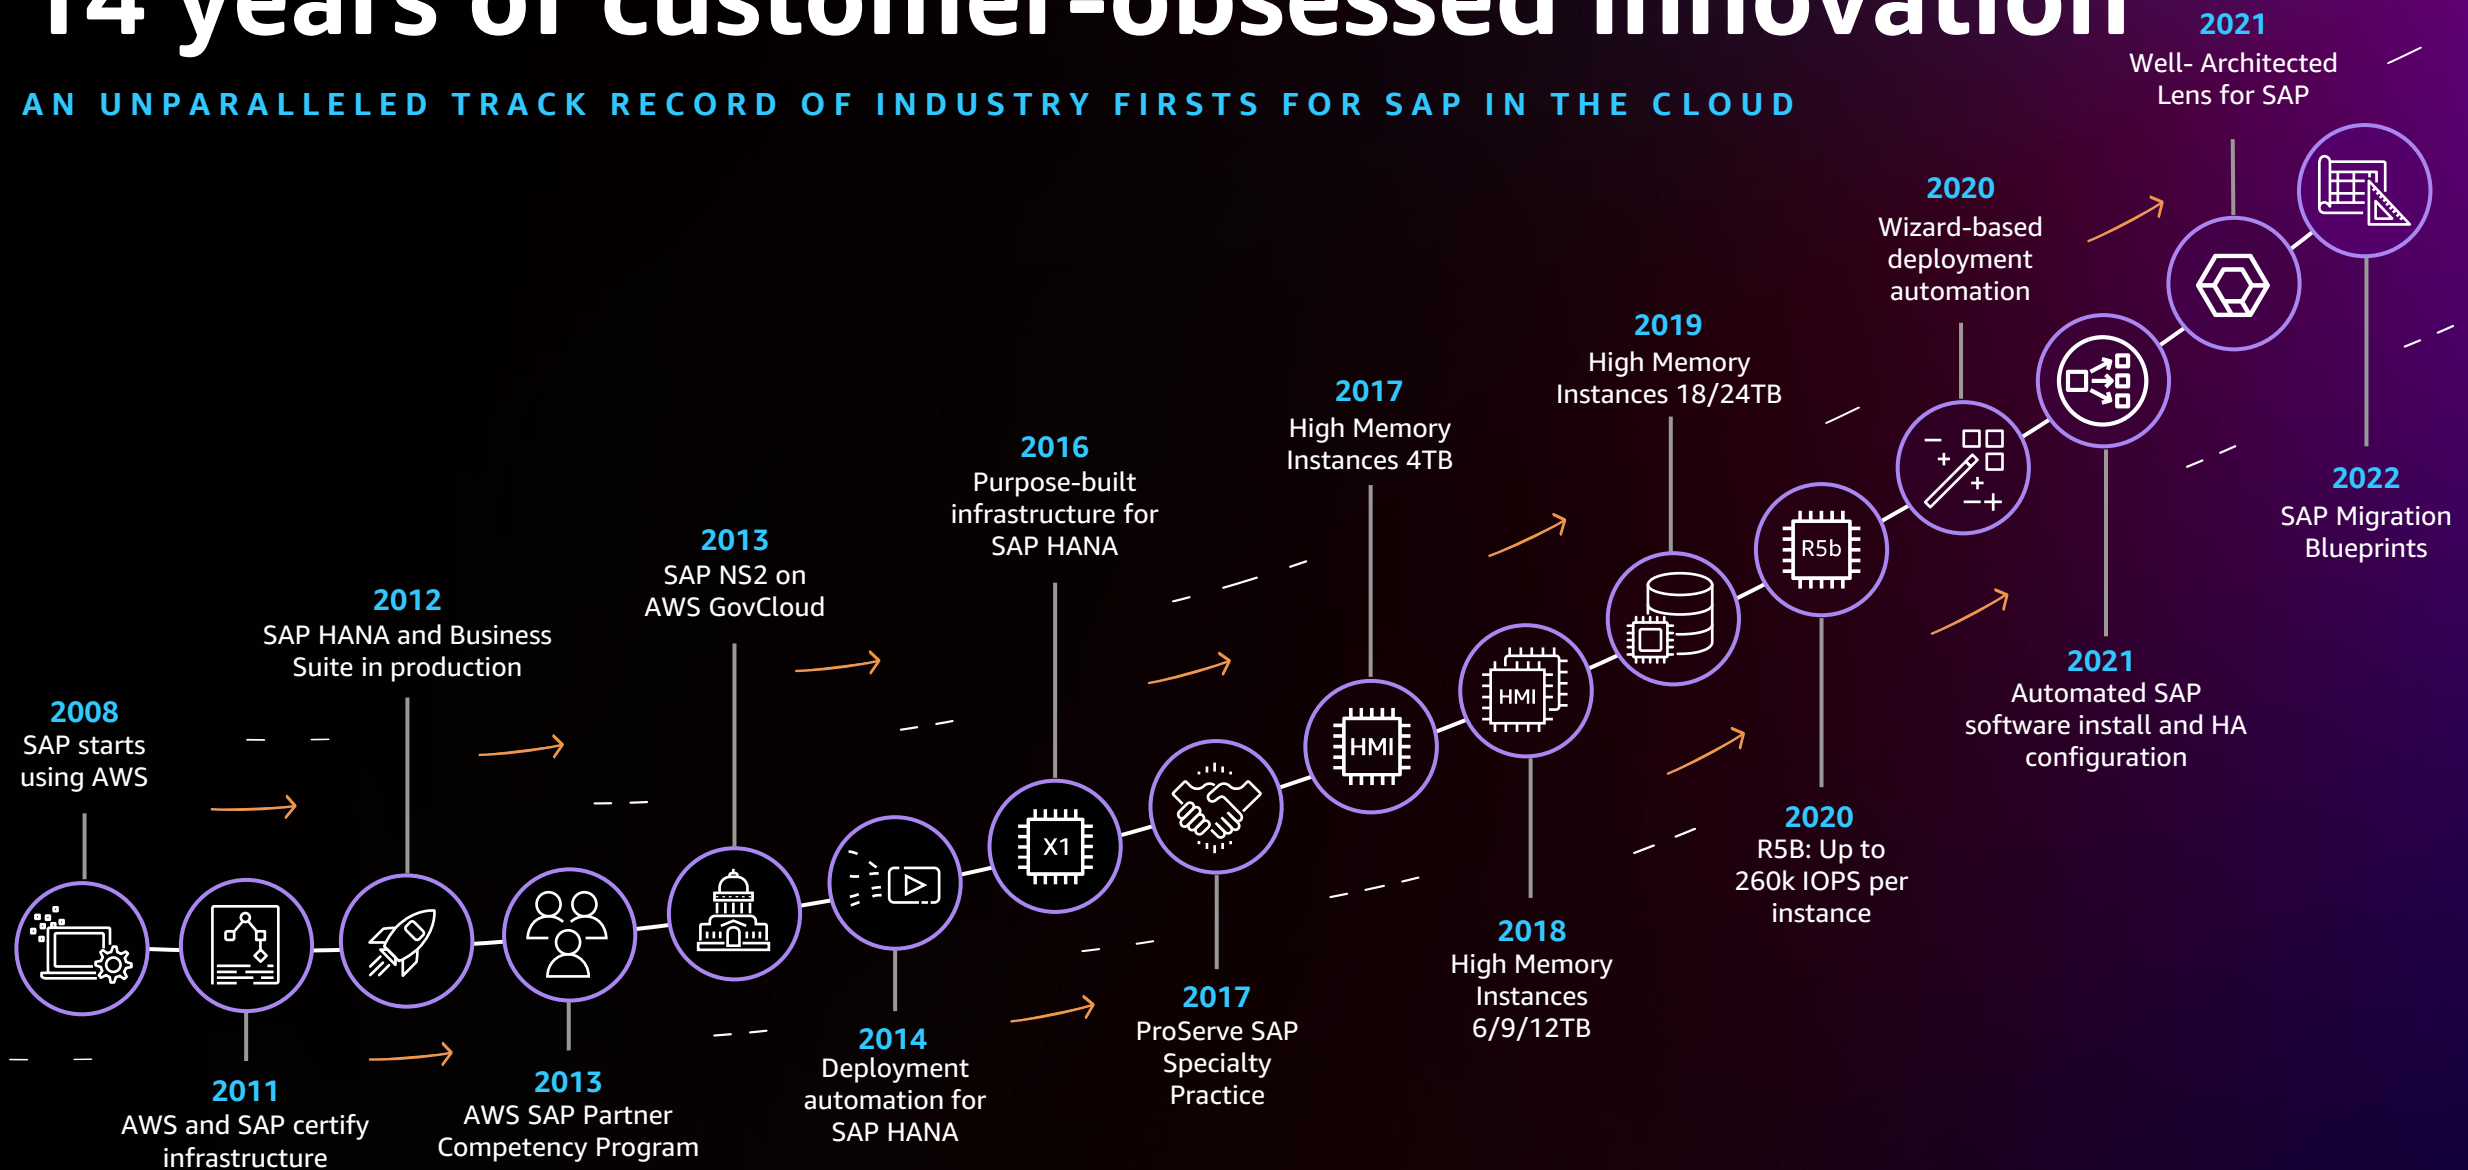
14 years of customer-obsessed innovation

AN UNPARALLELED TRACK RECORD OF INDUSTRY FIRSTS FOR SAP IN THE CLOUD

2021
Well- Architected Lens for SAP

2020
Wizard-based deployment automation

2019
High Memory Instances 18/24TB

2017
High Memory Instances 4TB

2016
Purpose-built infrastructure for SAP HANA

2013
SAP NS2 on AWS GovCloud

2012
SAP HANA and Business Suite in production

2008
SAP starts using AWS

2022
SAP Migration Blueprints

2021
Automated SAP software install and HA configuration

2020
R5B: Up to 260k IOPS per instance

2018
High Memory Instances 6/9/12TB

2017
ProServe SAP Specialty Practice

2014
Deployment automation for SAP HANA

2013
AWS SAP Partner Competency Program

2011
AWS and SAP certify infrastructure

X1
HMI
HMI
R5b